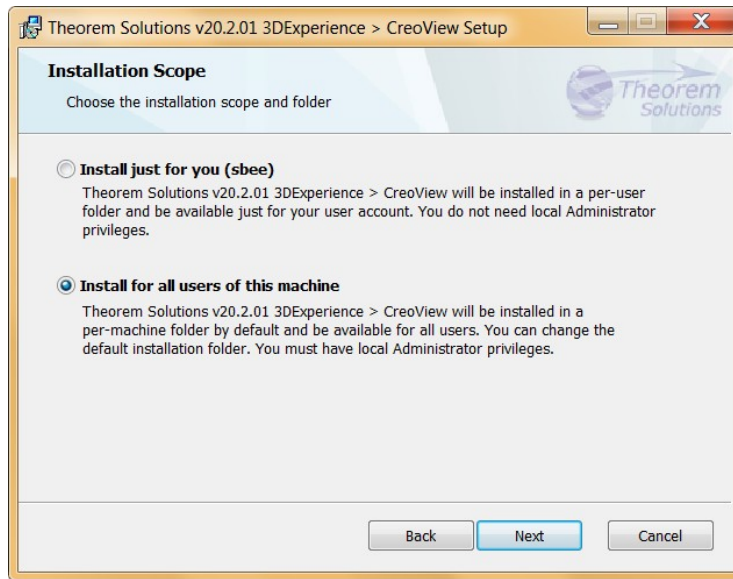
Theorem Solutions v20.2.01 3DExperience > CreoView Setup

Installation Scope

Choose the installation scope and folder

Theorem Solutions

Install just for you (sbee)

Theorem Solutions v20.2.01 3DExperience > CreoView will be installed in a per-user folder and be available just for your user account. You do not need local Administrator privileges.

Install for all users of this machine

Theorem Solutions v20.2.01 3DExperience > CreoView will be installed in a per-machine folder by default and be available for all users. You can change the default installation folder. You must have local Administrator privileges.

Back Next Cancel